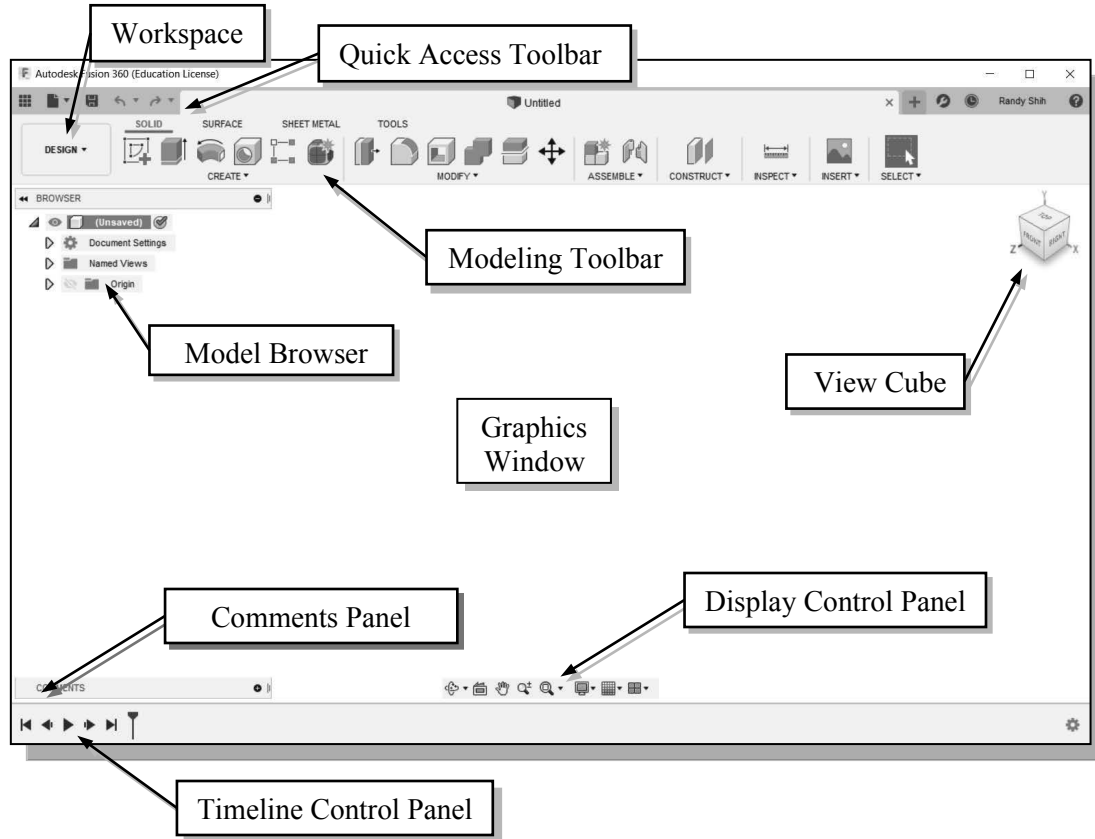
Workspace

Quick Access Toolbar

Autodesk Fusion 360 (Education License)

Untitled

Randy Shih

DESIGN ▾

SOLID SURFACE SHEET METAL TOOLS

CREATE ▾ MODIFY ▾ ASSEMBLE ▾ CONSTRUCT ▾ INSPECT ▾ INSERT ▾ SELECT ▾

BROWSER

(Unsaved)

Document Settings

Named Views

Origin

Modeling Toolbar

TOP FRONT RIGHT

Model Browser

View Cube

Graphics Window

Comments Panel

Display Control Panel

COMMENTS

Timeline Control Panel